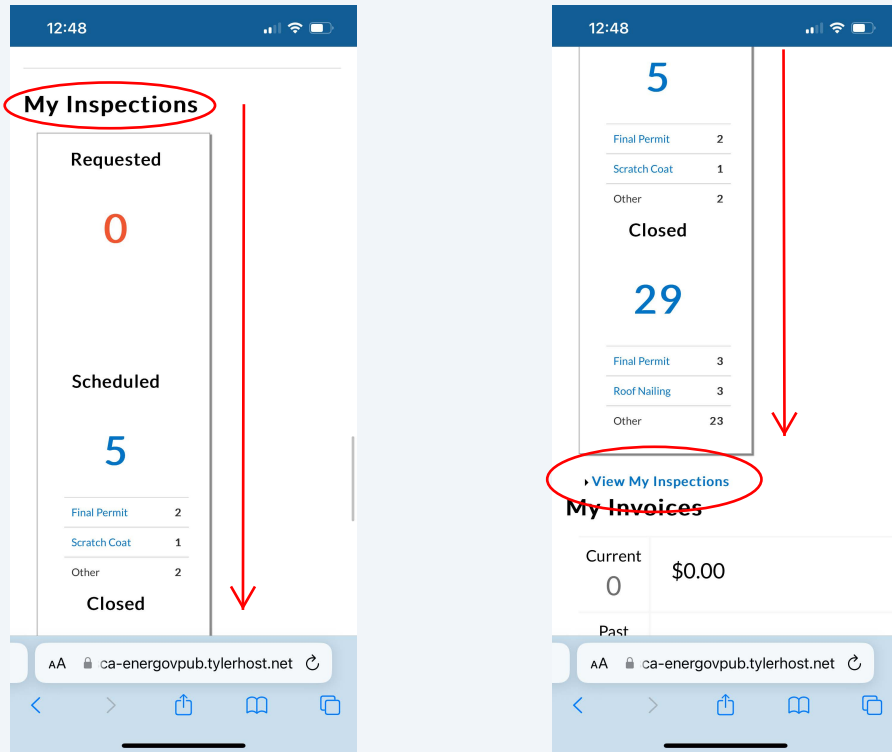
12:48

My Inspections

Requested

0

Scheduled

5

| Final Permit | 2 |
|---|---|
| Scratch Coat | 1 |
| Other | 2 |

Closed

AA ca-energovpub.tylerhost.net

12:48

5

| Final Permit | 2 |
|---|---|
| Scratch Coat | 1 |
| Other | 2 |

Closed

29

| Final Permit | 3 |
|---|---|
| Roof Nailing | 3 |
| Other | 23 |

View My Inspections

My Invoices

Current
0

$0.00

Past

AA ca-energovpub.tylerhost.net